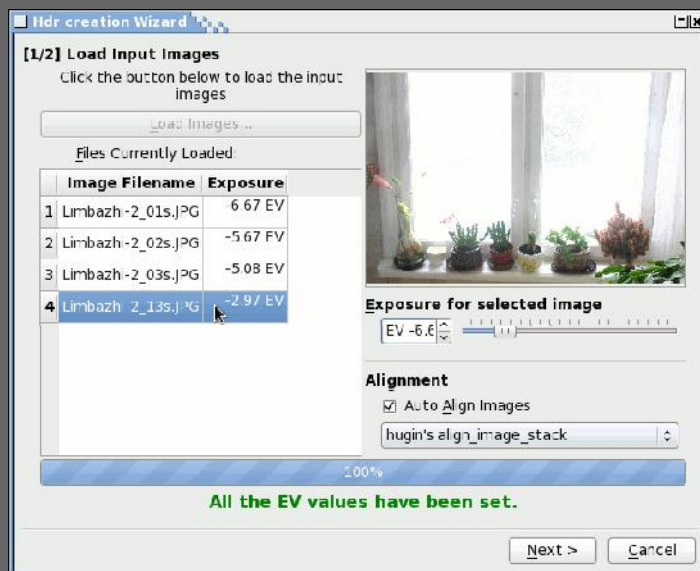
Hdr creation Wizard

[1/2] Load Input Images

Click the button below to load the input images

Load Images...

Files Currently Loaded:

| | Image Filename | Exposure |
|---|---|---|
| 1 | Limbazh-2_01s.JPG | 6.67 EV |
| 2 | Limbazh-2_02s.JPG | -5.67 EV |
| 3 | Limbazh-2_03s.JPG | -5.08 EV |
| 4 | Limbazh-2_13s.JPG | -2.97 EV |

Exposure for selected image

EV -6.6

Alignment

Auto Align Images

hugin's align_image_stack

100%

All the EV values have been set.

Next >

Cancel